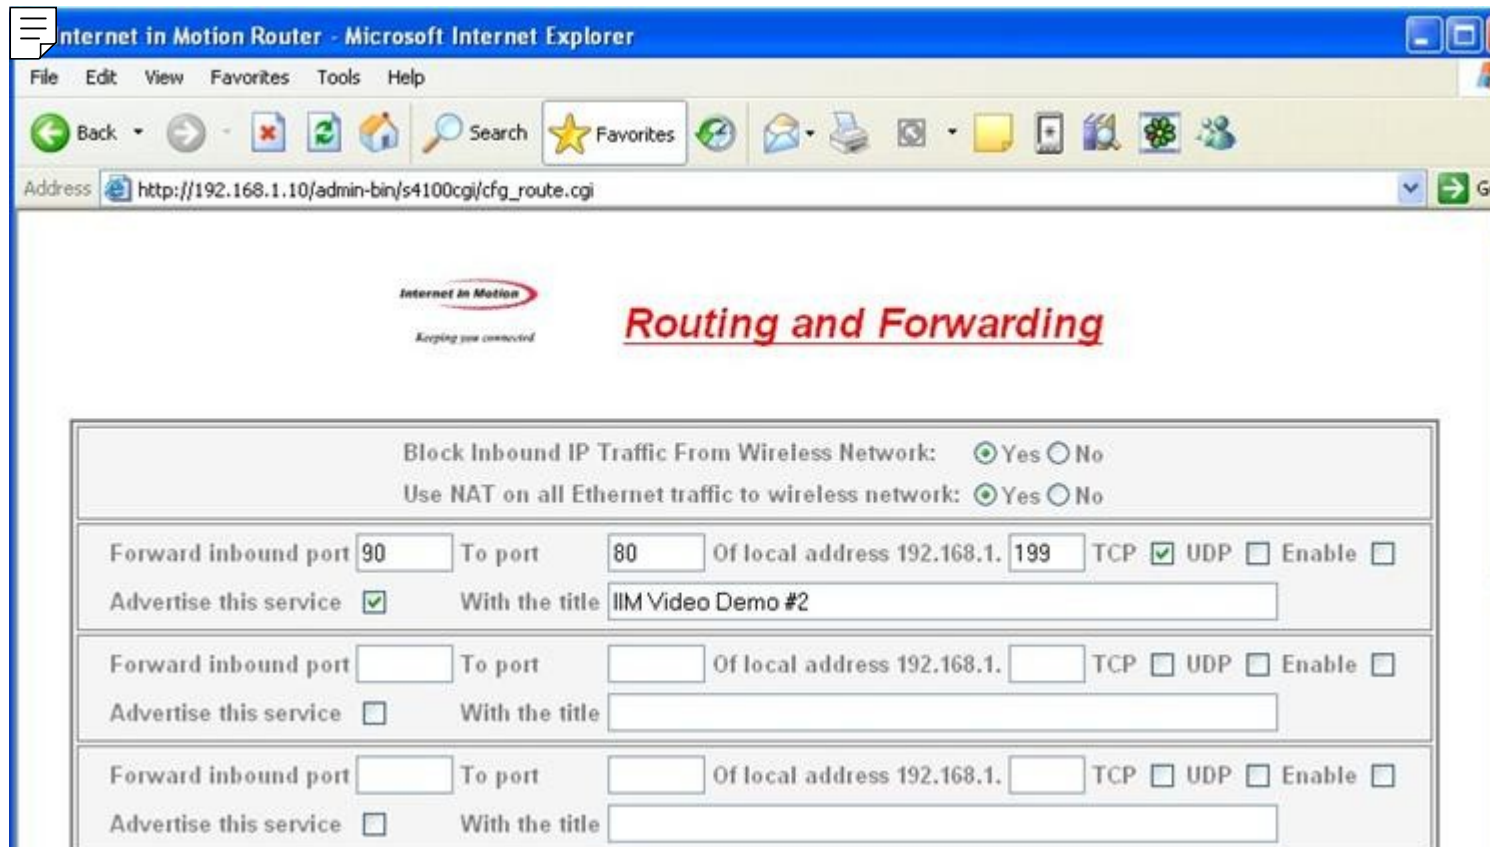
nternet in Motion Router - Microsoft Internet Explorer

File Edit View Favorites Tools Help

Back Search Favorites

Address http://192.168.1.10/admin-bin/s4100cgi/cfg_route.cgi

Internet in Motion
Keeping you connected

Routing and Forwarding

Block Inbound IP Traffic From Wireless Network: Yes No
Use NAT on all Ethernet traffic to wireless network: Yes No

Forward inbound port 90 To port 80 Of local address 192.168.1. 199 TCP UDP Enable
Advertise this service With the title IIM Video Demo #2

Forward inbound port To port Of local address 192.168.1. TCP UDP Enable
Advertise this service With the title

Forward inbound port To port Of local address 192.168.1. TCP UDP Enable
Advertise this service With the title